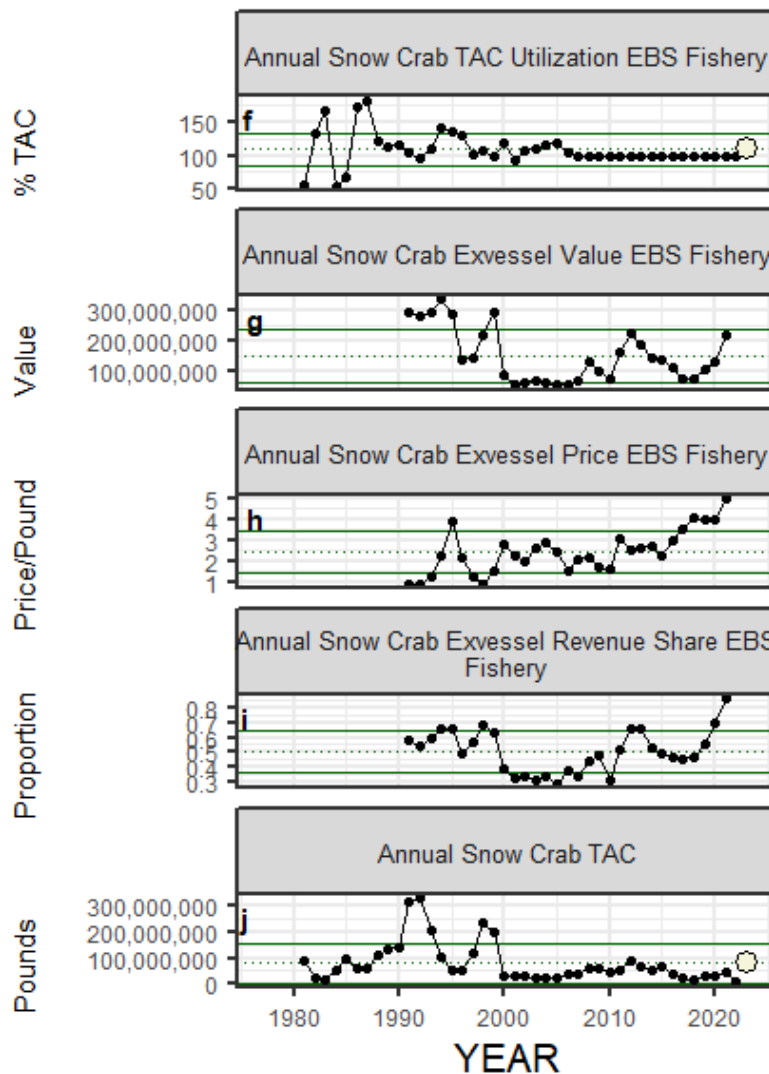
Annual Snow Crab TAC Utilization EBS Fishery

% TAC
f
150
100
50

Annual Snow Crab Exvessel Value EBS Fishery

Value
g
300,000,000
200,000,000
100,000,000

Annual Snow Crab Exvessel Price EBS Fishery

Price/Pound
h
5
4
3
2
1

Annual Snow Crab Exvessel Revenue Share EBS Fishery

Proportion
i
0.8
0.7
0.6
0.5
0.4
0.3

Annual Snow Crab TAC

Pounds
j
300,000,000
200,000,000
100,000,000
0

1980 1990 2000 2010 2020
YEAR